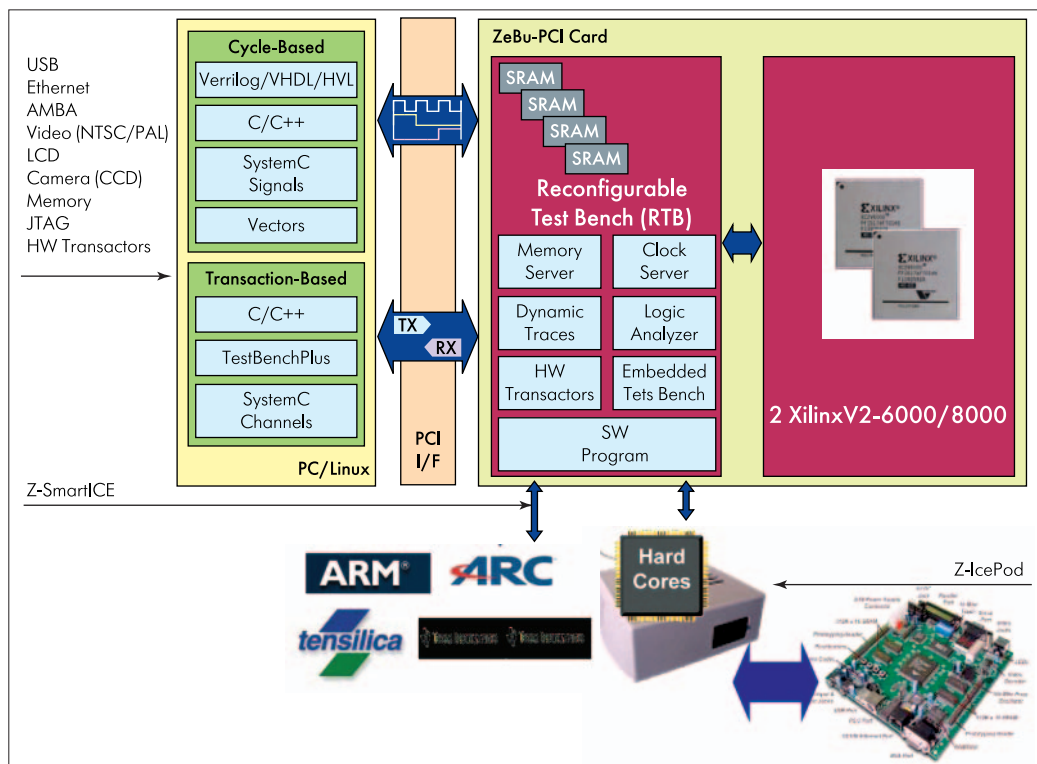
USB
Ethernet
AMBA
Video (NTSC/PAL)
LCD
Camera (CCD)
Memory
JTAG
HW Transactors

Cycle-Based
Verrilog/VHDL/HVL
C/C++
SystemC Signals
Vectors

Transaction-Based
C/C++
TestBenchPlus
SystemC Channels

PC/Linux

TX
RX

PCI I/F

ZeBu-PCI Card

SRAM
SRAM
SRAM
SRAM

Reconfigurable Test Bench (RTB)

Memory Server
Clock Server
Dynamic Traces
Logic Analyzer
HW Transactors
Embedded Tets Bench
SW Program

XILINX
XILINX

2 XilinxV2-6000/8000

Z-SmartICE

ARM
ARC
tensilica

Hard Cores

Z-IcePod